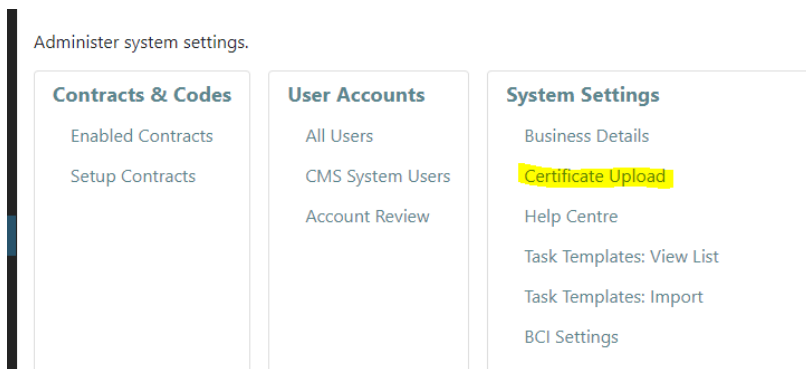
Administer system settings.

Contracts & Codes

Enabled Contracts

Setup Contracts

User Accounts

All Users

CMS System Users

Account Review

System Settings

Business Details

Certificate Upload

Help Centre

Task Templates: View List

Task Templates: Import

BCI Settings